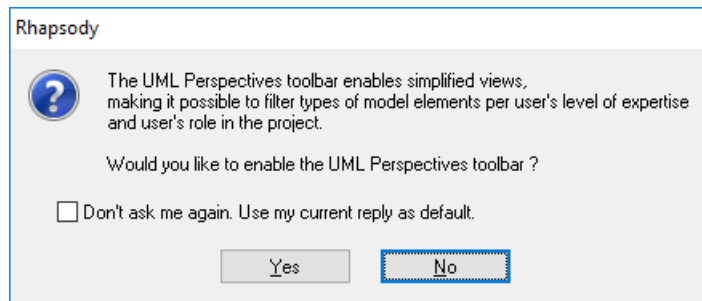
Rhapsody

The UML Perspectives toolbar enables simplified views, making it possible to filter types of model elements per user's level of expertise and user's role in the project.

Would you like to enable the UML Perspectives toolbar ?

Don't ask me again. Use my current reply as default.

Yes

No